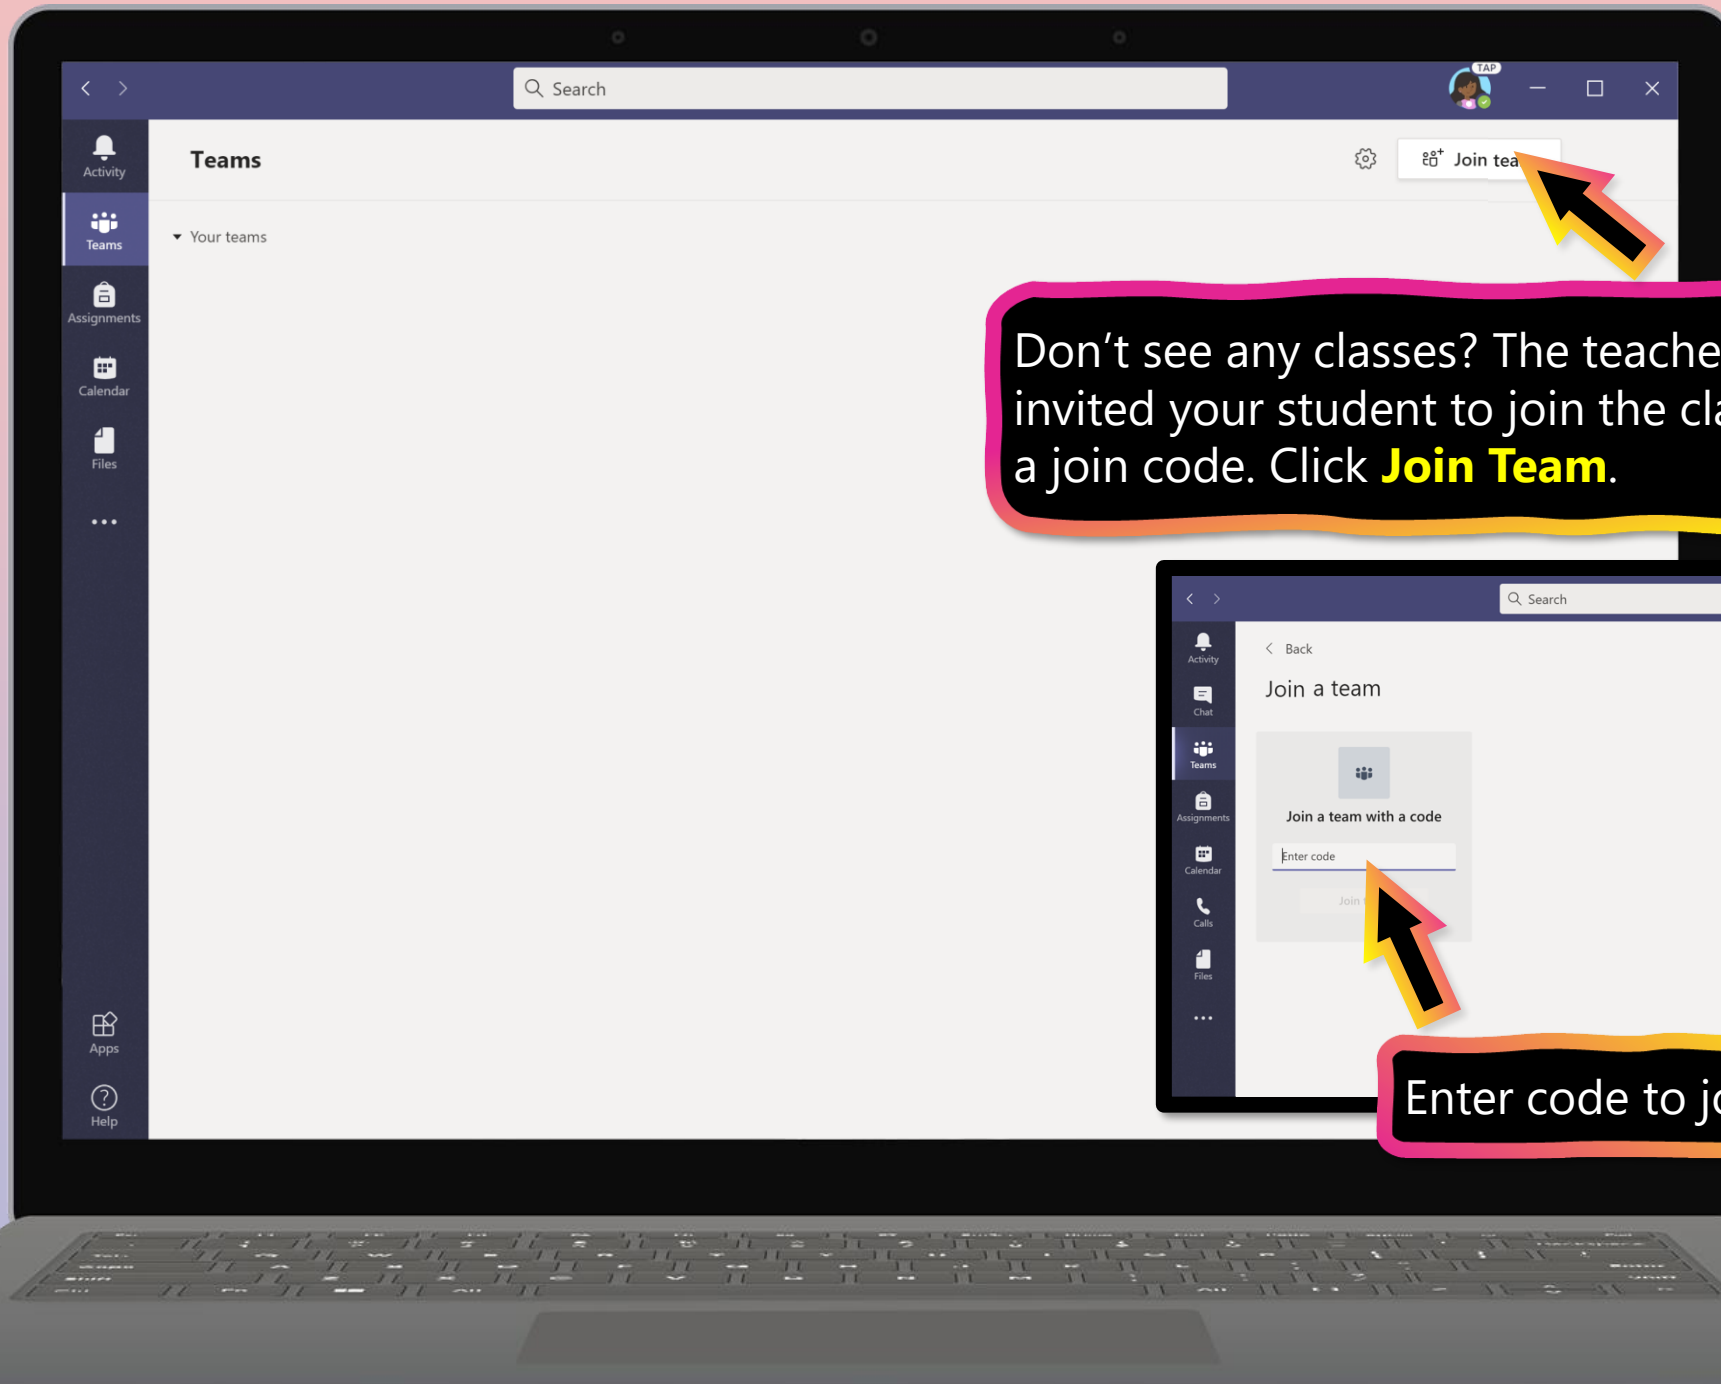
Search

TAP

Activity
Teams
Assignments
Calendar
Files
...
Apps
Help

Teams

Join tea

Your teams

Don't see any classes? The teache invited your student to join the cla a join code. Click **Join Team**.

Search

Activity
Chat
Teams
Assignments
Calendar
Calls
Files
...

Back

Join a team

Join a team with a code

Enter code

Join

Enter code to jo